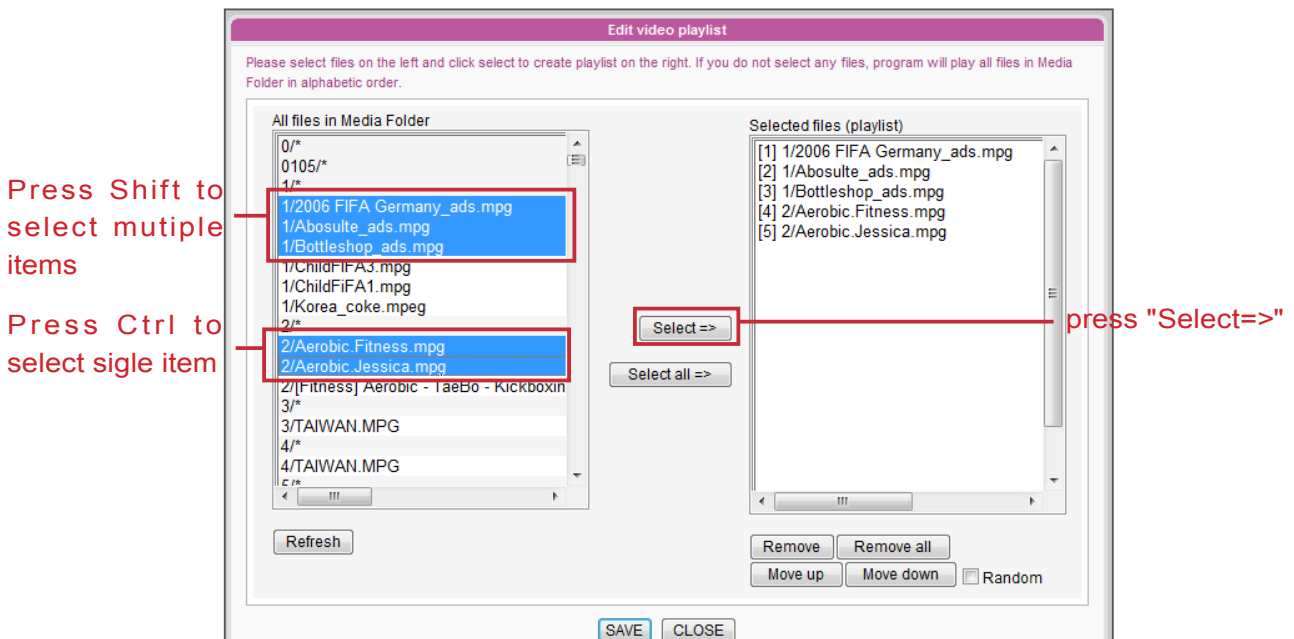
Edit video playlist

Please select files on the left and click select to create playlist on the right. If you do not select any files, program will play all files in Media Folder in alphabetic order.

All files in Media Folder

0/*
0105/*
1/*
1/2006 FIFA Germany_ads.mpg
1/Abosulte_ads.mpg
1/Bottleshop_ads.mpg
1/ChildFIFA3.mpg
1/ChildFiFA1.mpg
1/Korea_coke.mpeg
2/*
2/Aerobic.Fitness.mpg
2/Aerobic.Jessica.mpg
2/[Fitness] Aerobic - TaeBo - Kickboxin
3/*
3/TAIWAN.MPG
4/*
4/TAIWAN.MPG
5/*

Press Shift to select mutiple items

Press Ctrl to select sigle item

Select =>

Select all =>

press "Select=>"

Selected files (playlist)

[1] 1/2006 FIFA Germany_ads.mpg
[2] 1/Abosulte_ads.mpg
[3] 1/Bottleshop_ads.mpg
[4] 2/Aerobic.Fitness.mpg
[5] 2/Aerobic.Jessica.mpg

Refresh

Remove Remove all

Move up Move down Random

SAVE CLOSE